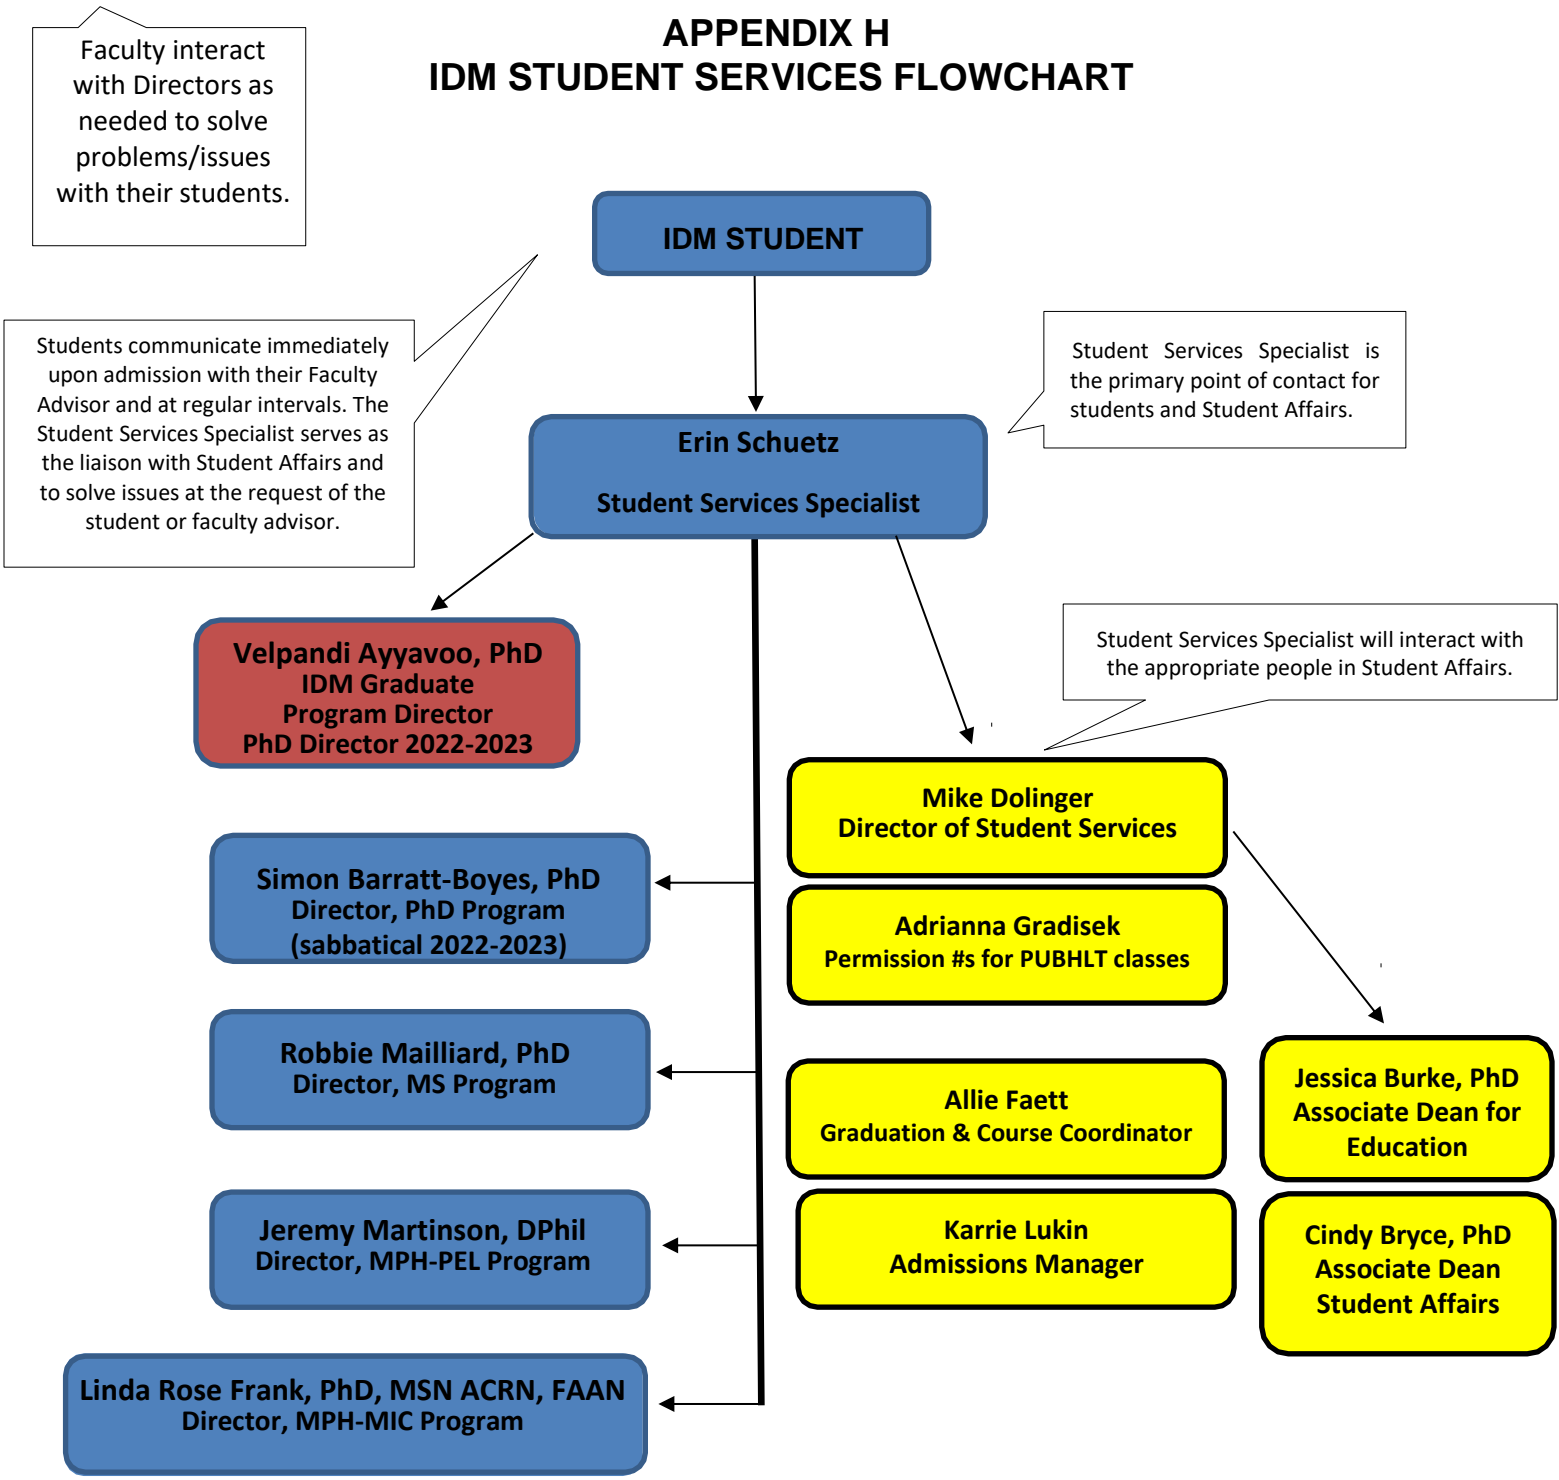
Faculty interact with Directors as needed to solve problems/issues with their students.

APPENDIX H
IDM STUDENT SERVICES FLOWCHART

IDM STUDENT

Students communicate immediately upon admission with their Faculty Advisor and at regular intervals. The Student Services Specialist serves as the liaison with Student Affairs and to solve issues at the request of the student or faculty advisor.

Erin Schuetz
Student Services Specialist

Student Services Specialist is the primary point of contact for students and Student Affairs.

Velpandi Ayyavoo, PhD
IDM Graduate Program Director
PhD Director 2022-2023

Student Services Specialist will interact with the appropriate people in Student Affairs.

Mike Dolinger
Director of Student Services

Simon Barratt-Boyes, PhD
Director, PhD Program
(sabbatical 2022-2023)

Adrianna Gradisek
Permission #s for PUBHLT classes

Robbie Mailliard, PhD
Director, MS Program

Allie Faett
Graduation & Course Coordinator

Jessica Burke, PhD
Associate Dean for Education

Jeremy Martinson, DPhil
Director, MPH-PEL Program

Karrie Lukin
Admissions Manager

Cindy Bryce, PhD
Associate Dean
Student Affairs

Linda Rose Frank, PhD, MSN ACRN, FAAN
Director, MPH-MIC Program